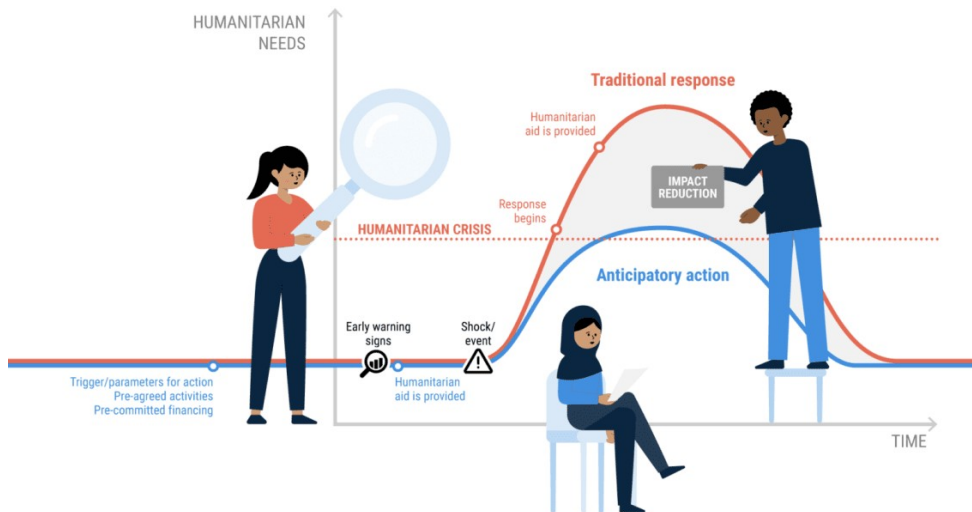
HUMANITARIAN NEEDS

Traditional response

Humanitarian aid is provided

IMPACT REDUCTION

Response begins

HUMANITARIAN CRISIS

Anticipatory action

Early warning signs

Shock/ event

Trigger/parameters for action
Pre-agreed activities
Pre-committed financing

Humanitarian aid is provided

TIME